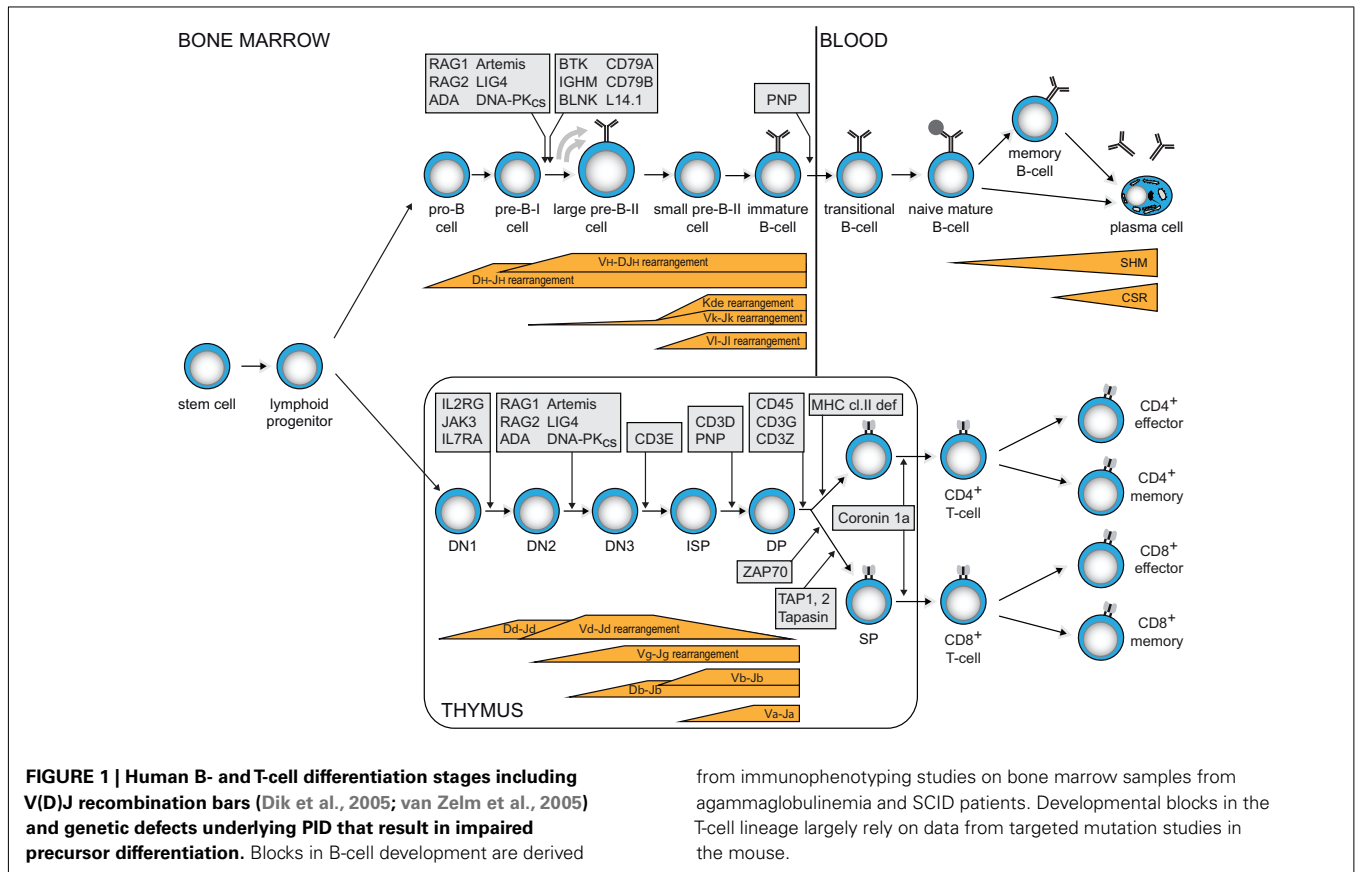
BONE MARROW

BLOOD

RAG1 Artemis
RAG2 LIG4
ADA DNA-PK$_{CS}$

BTK CD79A
IGHM CD79B
BLNK L14.1

PNP

pro-B cell

pre-B-I cell

large pre-B-II cell

small pre-B-II cell

immature B-cell

transitional B-cell

naive mature B-cell

memory B-cell

plasma cell

VH-DJH rearrangement

DH-JH rearrangement

Kde rearrangement

Vk-Jk rearrangement

Vl-Jl rearrangement

SHM

CSR

stem cell

lymphoid progenitor

IL2RG
JAK3
IL7RA

RAG1 Artemis
RAG2 LIG4
ADA DNA-PK$_{CS}$

CD3E

CD3D
PNP

CD45
CD3G
CD3Z

MHC cl.II def

Coronin 1a

ZAP70

TAP1, 2
Tapasin

DN1

DN2

DN3

ISP

DP

SP

CD4$^+$ T-cell

CD8$^+$ T-cell

CD4$^+$ effector

CD4$^+$ memory

CD8$^+$ effector

CD8$^+$ memory

Dd-Jd

Vd-Jd rearrangement

Vg-Jg rearrangement

Db-Jb

Vb-Jb

Va-Ja

THYMUS

FIGURE 1 | Human B- and T-cell differentiation stages including V(D)J recombination bars (Dik et al., 2005; van Zelm et al., 2005) and genetic defects underlying PID that result in impaired precursor differentiation. Blocks in B-cell development are derived from immunophenotyping studies on bone marrow samples from agammaglobulinemia and SCID patients. Developmental blocks in the T-cell lineage largely rely on data from targeted mutation studies in the mouse.